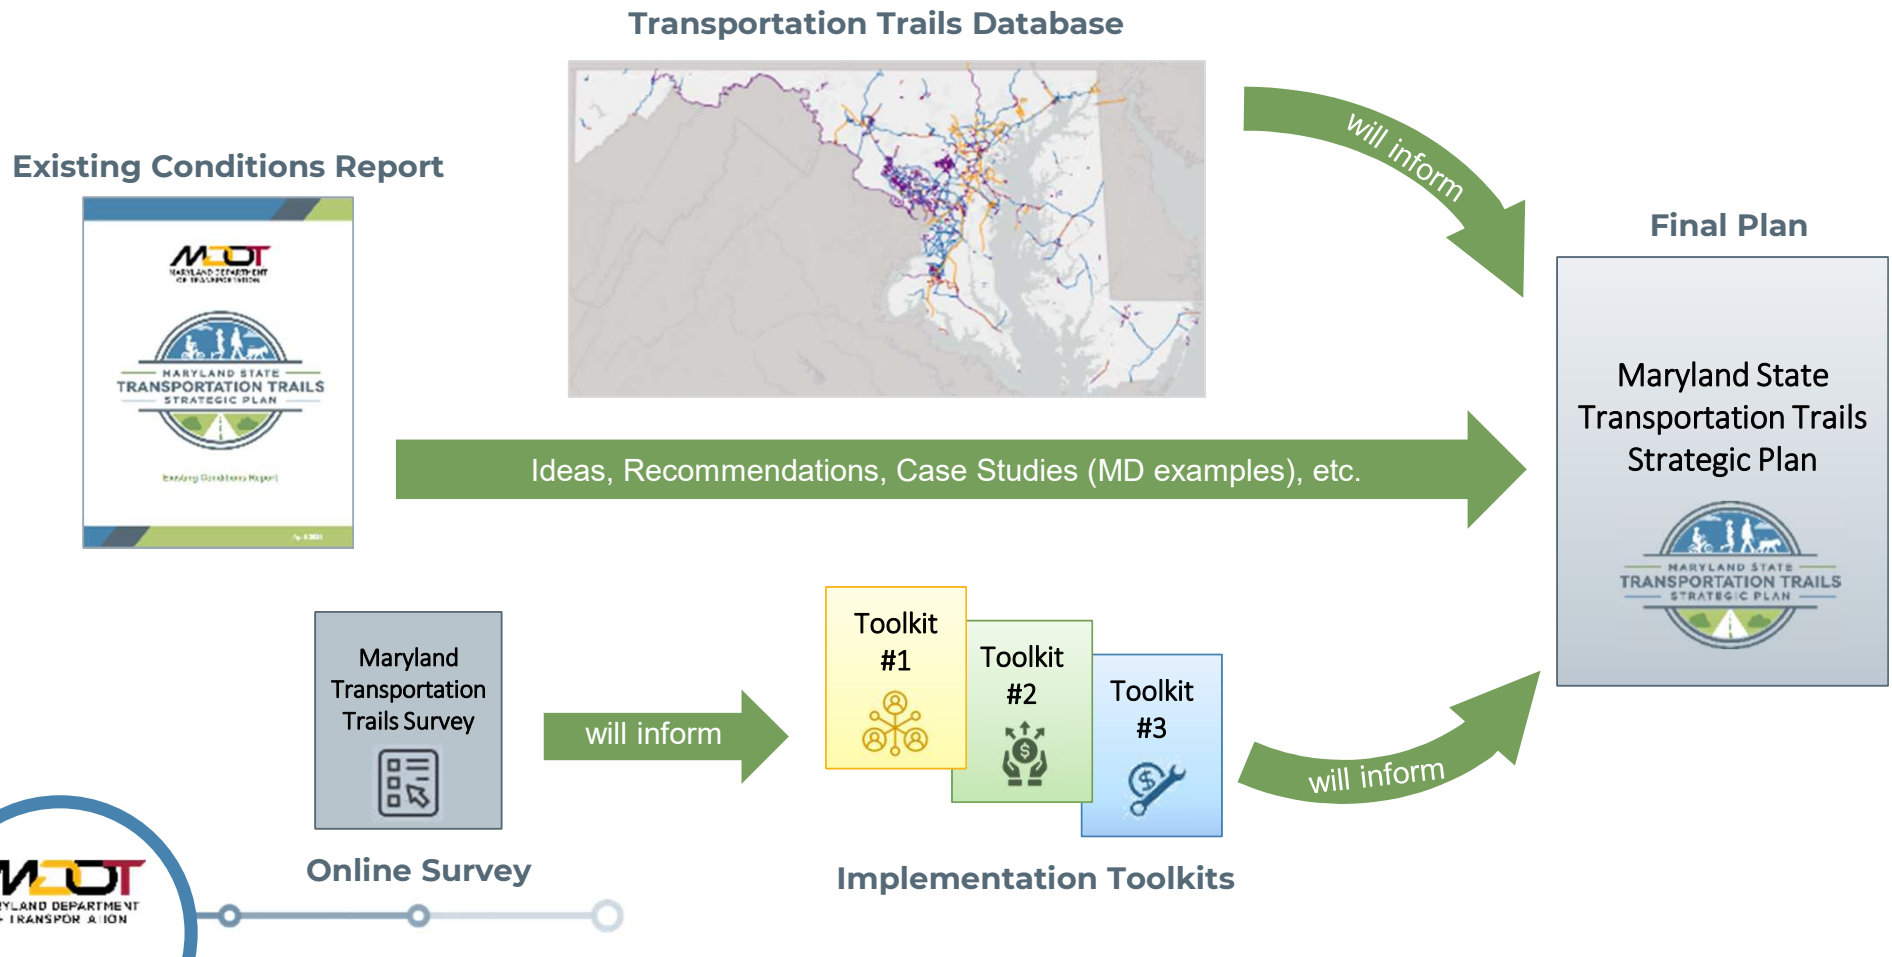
Transportation Trails Database

Existing Conditions Report

MDOT
MARYLAND DEPARTMENT OF TRANSPORTATION

MARYLAND STATE
TRANSPORTATION TRAILS
STRATEGIC PLAN

Existing Conditions Report

will inform

Final Plan

Maryland State Transportation Trails Strategic Plan

MARYLAND STATE
TRANSPORTATION TRAILS
STRATEGIC PLAN

Ideas, Recommendations, Case Studies (MD examples), etc.

Maryland Transportation Trails Survey

will inform

Toolkit #1

Toolkit #2

Toolkit #3

will inform

Online Survey

Implementation Toolkits

MDOT
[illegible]RYLAND DEPARTMENT
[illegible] TRANSPORTATION